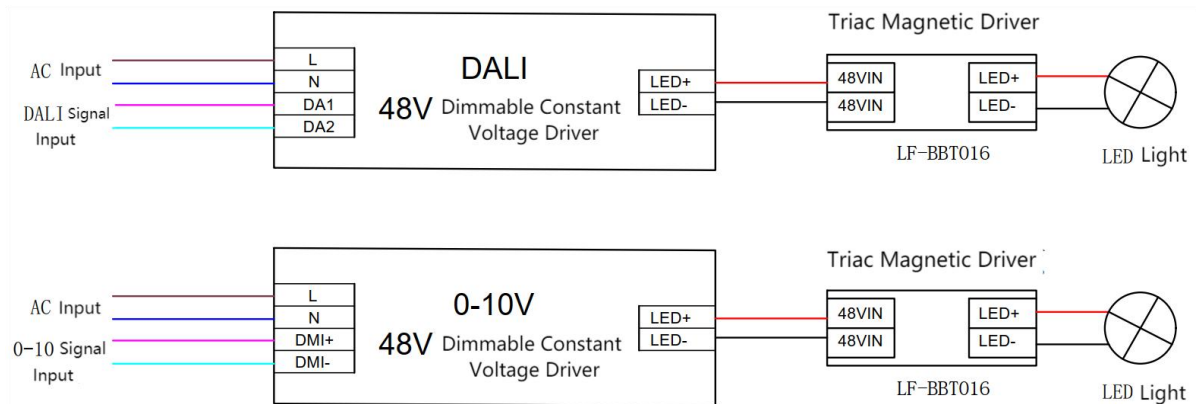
AC Input
DALI Signal Input

L
N
DA1
DA2

DALI
48V Dimmable Constant Voltage Driver

LED+
LED-

Triac Magnetic Driver

48VIN
48VIN
LED+
LED-

LF-BBT016

LED Light

AC Input
0-10 Signal Input

L
N
DMI+
DMI-

0-10V
48V Dimmable Constant Voltage Driver

LED+
LED-

Triac Magnetic Driver

48VIN
48VIN
LED+
LED-

LF-BBT016

LED Light